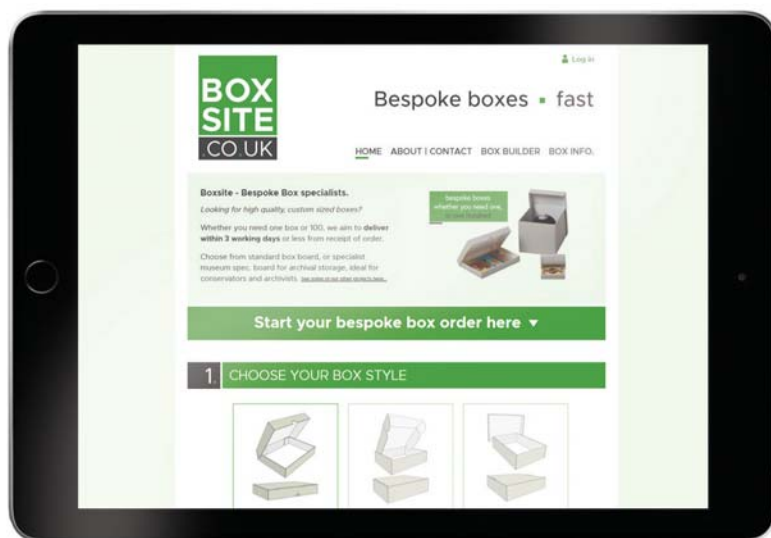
Log in

BOX SITE .CO.UK

Bespoke boxes ▪ fast

HOME ABOUT | CONTACT BOX BUILDER BOX INFO.

Boxsite - Bespoke Box specialists.

Looking for high quality, custom sized boxes?

Whether you need one box or 100, we aim to deliver within 3 working days or less from receipt of order.

Choose from standard box board, or specialist museum spec. board for archival storage, ideal for conservators and archivists. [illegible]

Bespoke boxes whether you need one, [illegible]

Start your bespoke box order here ▾

1. CHOOSE YOUR BOX STYLE